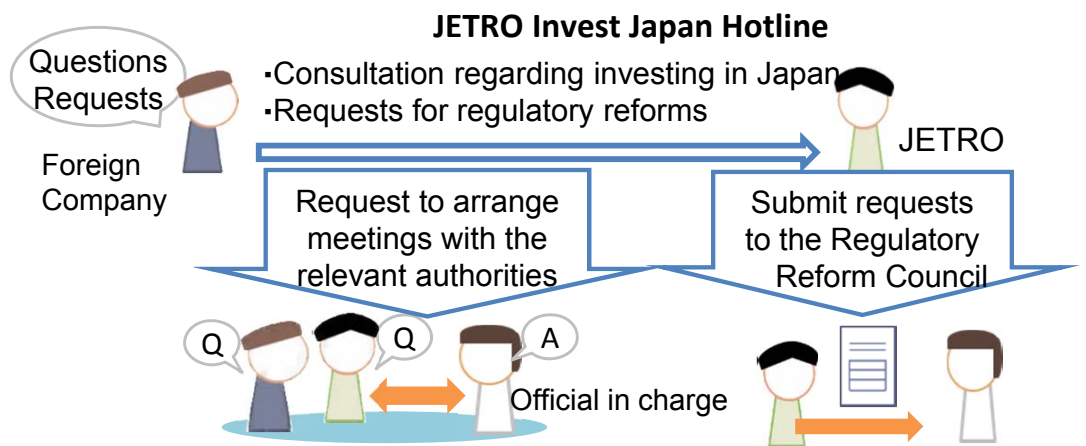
JETRO Invest Japan Hotline

Questions
Requests

Foreign Company

▪Consultation regarding investing in Japan
▪Requests for regulatory reforms

JETRO

Request to arrange meetings with the relevant authorities

Submit requests to the Regulatory Reform Council

Q

Q

A

Official in charge